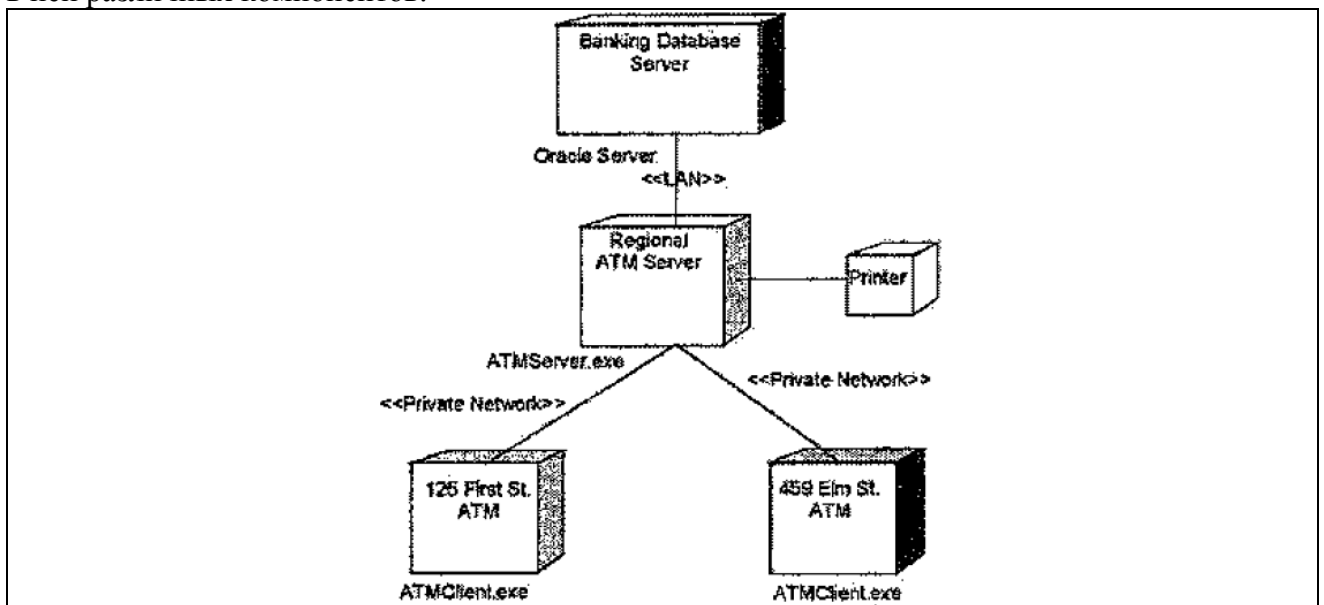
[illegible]

Banking Database Server

Oracle Server

<<LAN>>

Regional ATM Server

Printer

ATMServer.exe

<<Private Network>>

<<Private Network>>

125 First St. ATM

459 Elm St. ATM

ATMClient.exe

ATMClient.exe